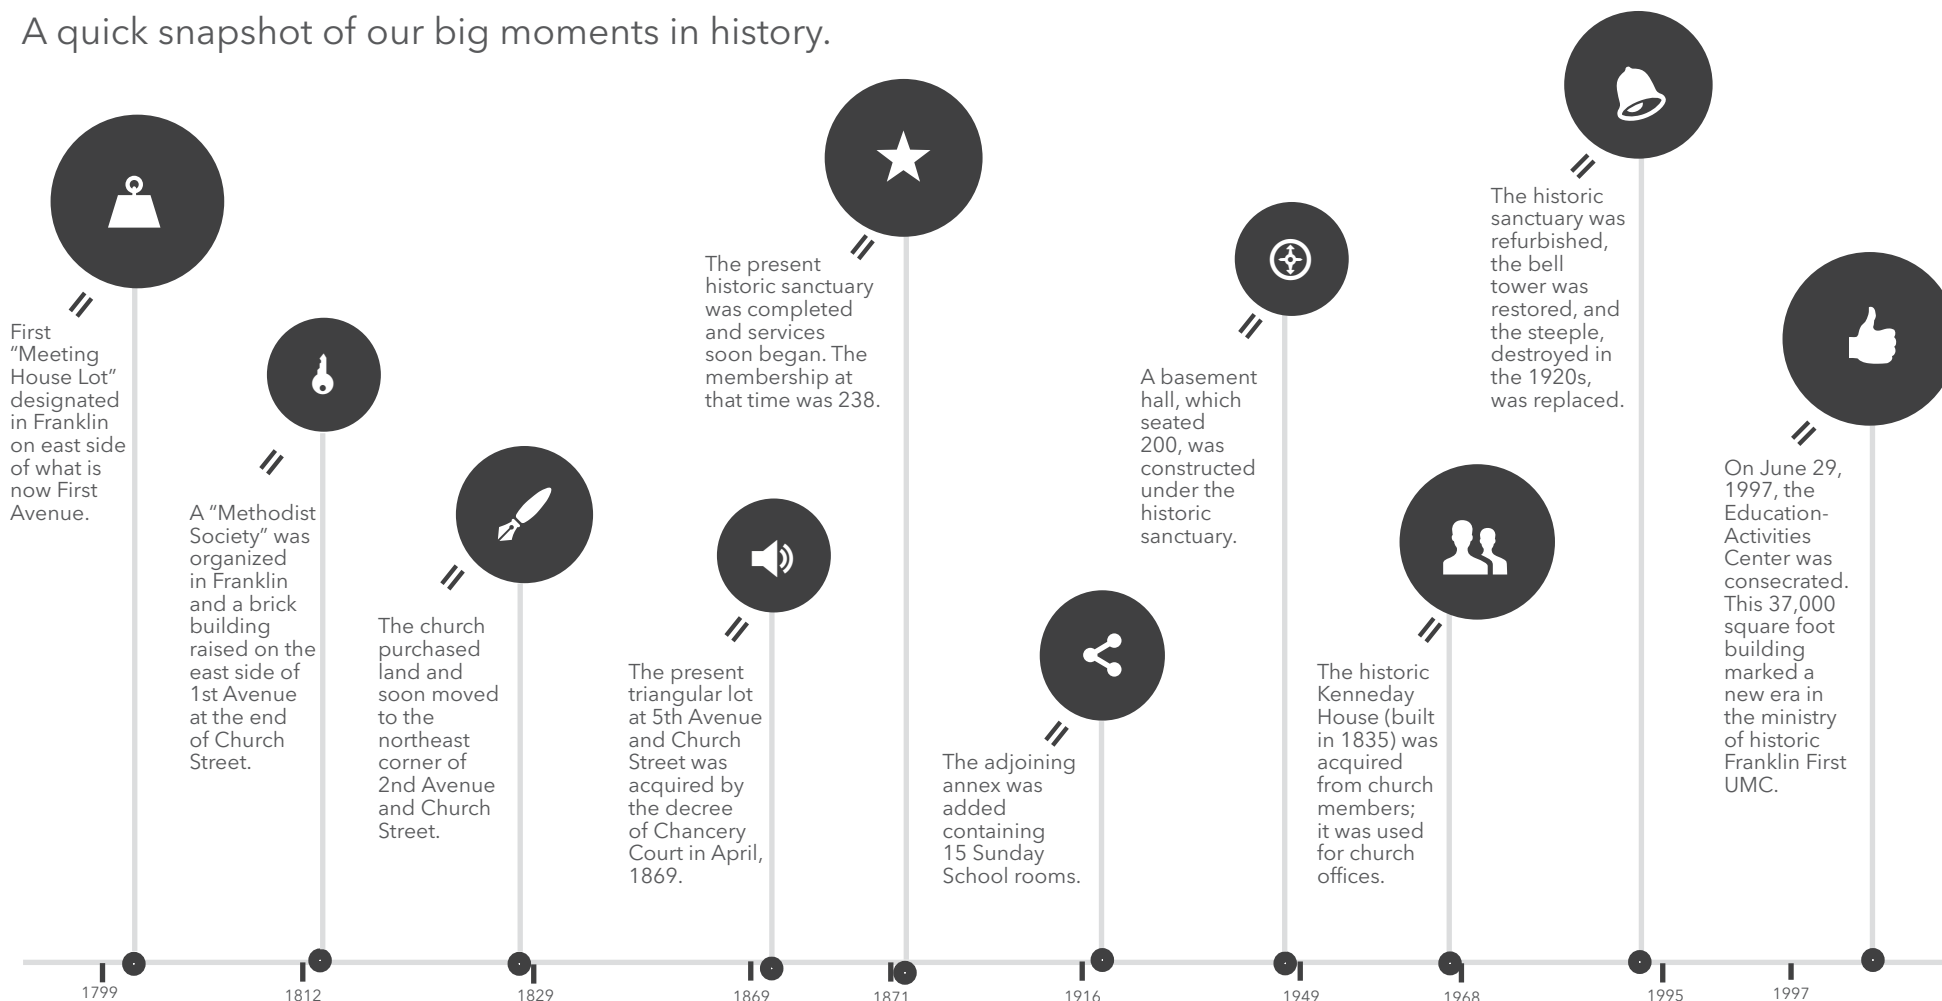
A quick snapshot of our big moments in history.

First "Meeting House Lot" designated in Franklin on east side of what is now First Avenue.

A "Methodist Society" was organized in Franklin and a brick building raised on the east side of 1st Avenue at the end of Church Street.

The church purchased land and soon moved to the northeast corner of 2nd Avenue and Church Street.

The present triangular lot at 5th Avenue and Church Street was acquired by the decree of Chancery Court in April, 1869.

The present historic sanctuary was completed and services soon began. The membership at that time was 238.

The adjoining annex was added containing 15 Sunday School rooms.

A basement hall, which seated 200, was constructed under the historic sanctuary.

The historic Kenneday House (built in 1835) was acquired from church members; it was used for church offices.

The historic sanctuary was refurbished, the bell tower was restored, and the steeple, destroyed in the 1920s, was replaced.

On June 29, 1997, the Education-Activities Center was consecrated. This 37,000 square foot building marked a new era in the ministry of historic Franklin First UMC.

1799 1812 1829 1869 1871 1916 1949 1968 1995 1997